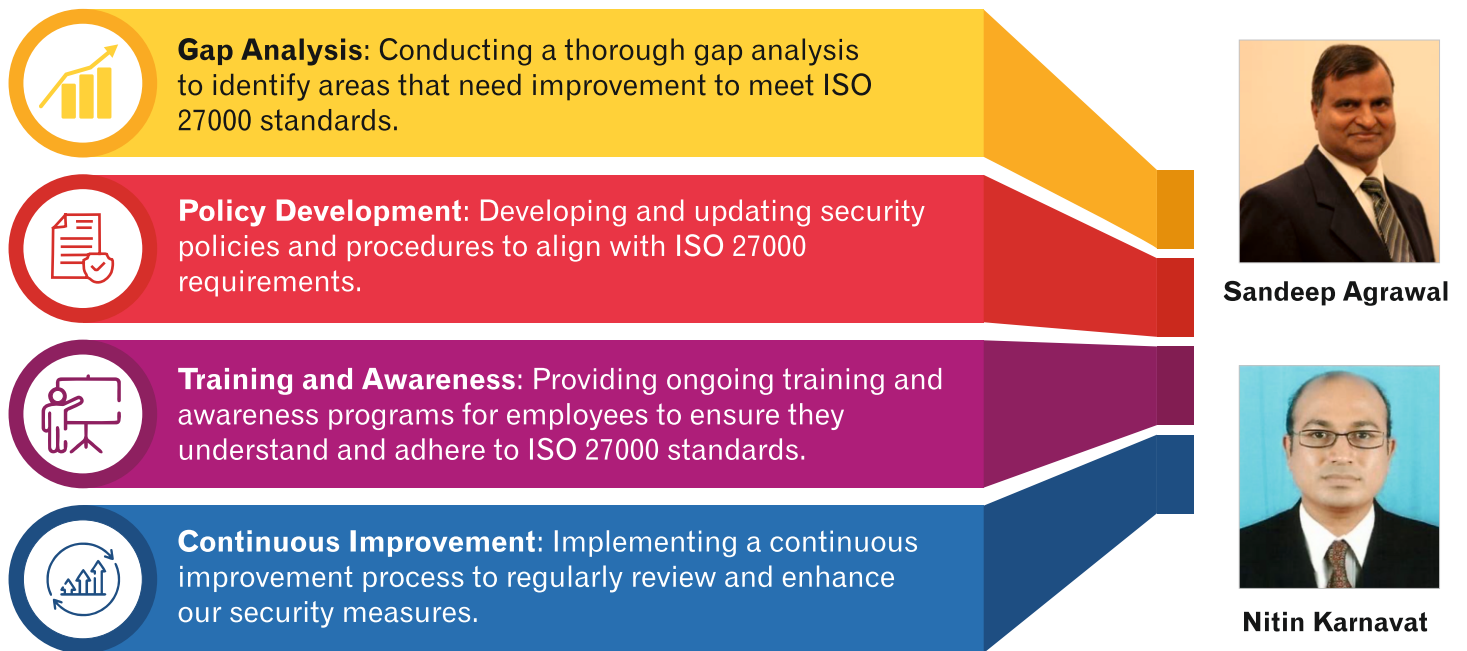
**Gap Analysis**: Conducting a thorough gap analysis to identify areas that need improvement to meet ISO 27000 standards.

**Policy Development**: Developing and updating security policies and procedures to align with ISO 27000 requirements.

**Training and Awareness**: Providing ongoing training and awareness programs for employees to ensure they understand and adhere to ISO 27000 standards.

**Continuous Improvement**: Implementing a continuous improvement process to regularly review and enhance our security measures.

Sandeep Agrawal

Nitin Karnavat